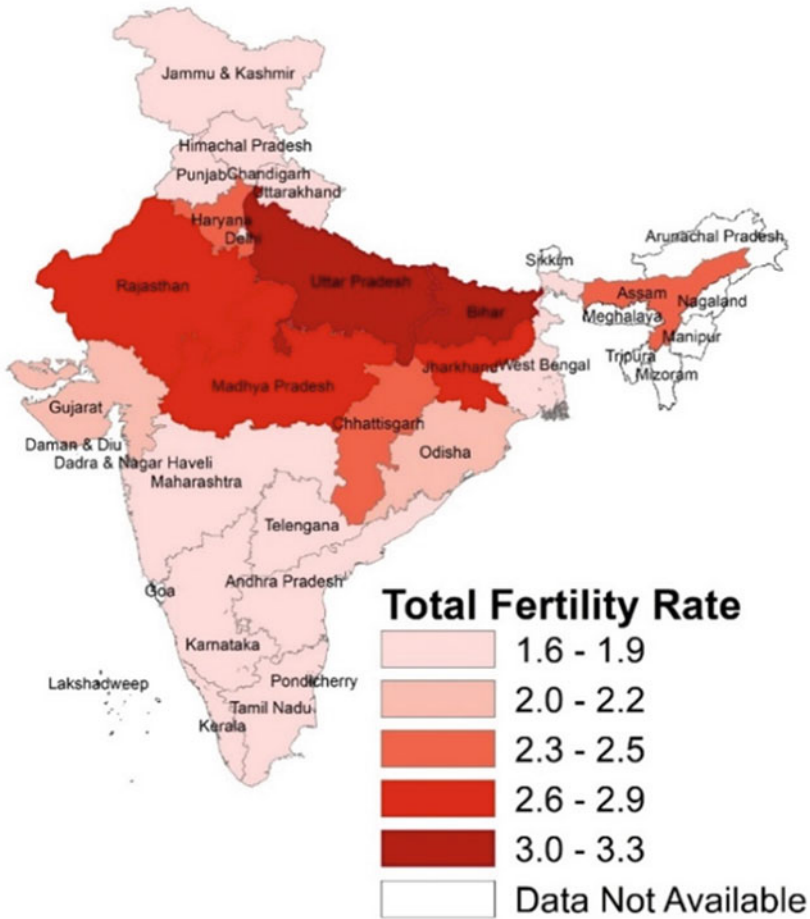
Jammu & Kashmir

Himachal Pradesh

Punjab

Chandigarh

Uttarakhand

Haryana

Delhi

Arunachal Pradesh

Sikkim

Rajasthan

Uttar Pradesh

Assam

Nagaland

Bihar

Meghalaya

Manipur

Jharkhand

West Bengal

Tripura

Mizoram

Madhya Pradesh

Gujarat

Chhattisgarh

Daman & Diu

Dadra & Nagar Haveli

Odisha

Maharashtra

Telengana

Andhra Pradesh

Goa

Karnataka

Lakshadweep

Pondicherry

Tamil Nadu

Kerala

Total Fertility Rate

1.6 - 1.9

2.0 - 2.2

2.3 - 2.5

2.6 - 2.9

3.0 - 3.3

Data Not Available